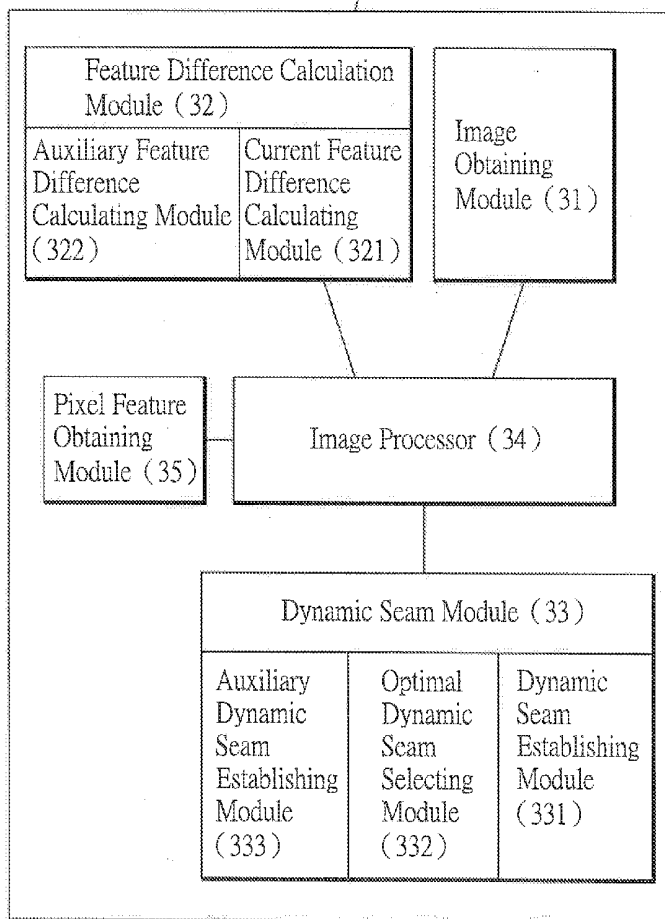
Feature Difference Calculation Module（32）

Auxiliary Feature Difference Calculating Module（322）

Current Feature Difference Calculating Module（321）

Image Obtaining Module（31）

Pixel Feature Obtaining Module（35）

Image Processor（34）

Dynamic Seam Module（33）

Auxiliary Dynamic Seam Establishing Module（333）

Optimal Dynamic Seam Selecting Module（332）

Dynamic Seam Establishing Module（331）